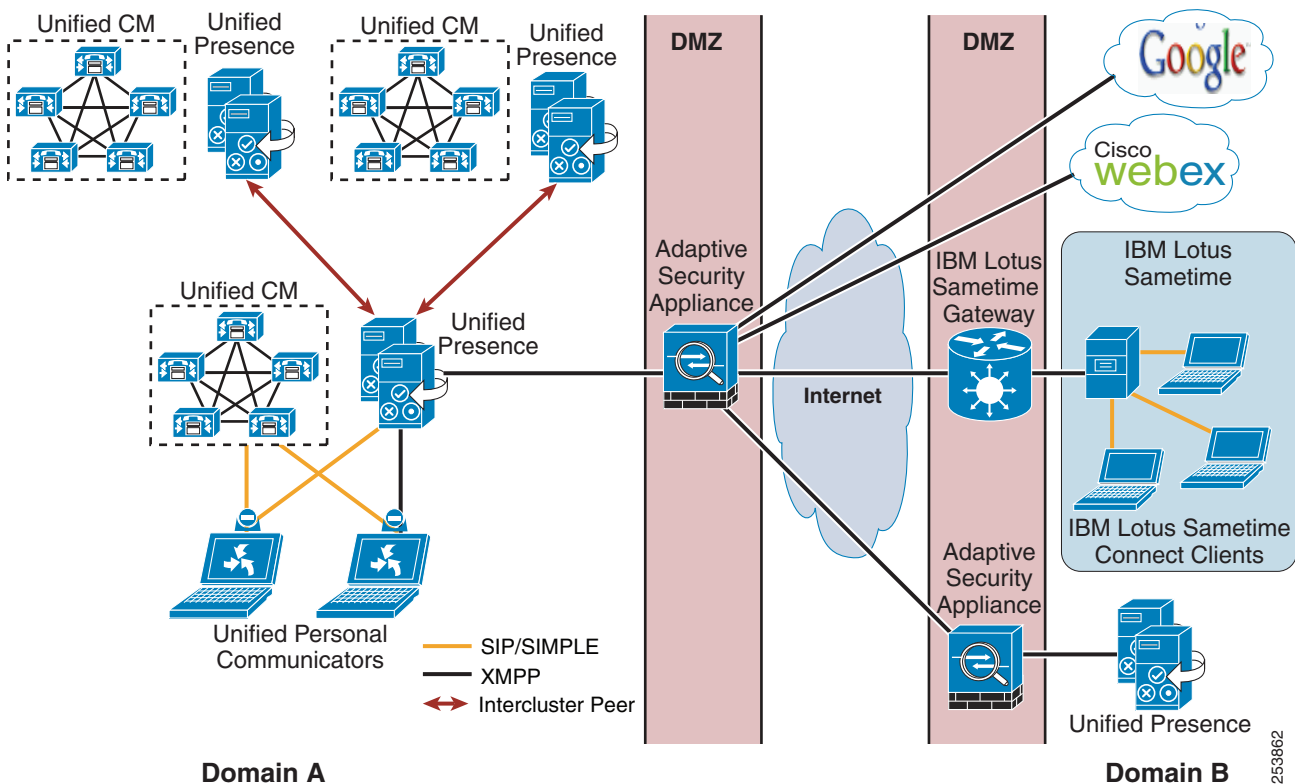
Unified CM
Unified Presence
Unified CM
Unified Presence
DMZ
DMZ
Google
Cisco webex
Adaptive Security Appliance
IBM Lotus Sametime Gateway
IBM Lotus Sametime
Unified CM
Unified Presence
Internet
IBM Lotus Sametime Connect Clients
Adaptive Security Appliance
Unified Personal Communicators
SIP/SIMPLE
XMPP
Intercluster Peer
Unified Presence
Domain A
Domain B
253862